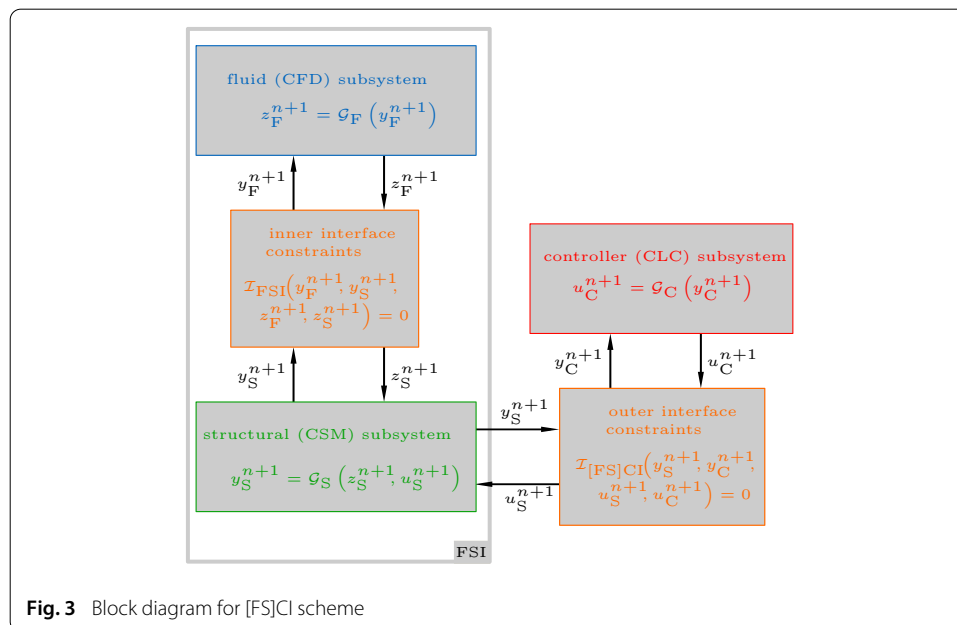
fluid (CFD) subsystem

$z_{\mathrm{F}}^{n+1} = \mathcal{G}_{\mathrm{F}}\left(y_{\mathrm{F}}^{n+1}\right)$

$y_{\mathrm{F}}^{n+1}$

$z_{\mathrm{F}}^{n+1}$

inner interface constraints

$\mathcal{I}_{\mathrm{FSI}}\left(y_{\mathrm{F}}^{n+1}, y_{\mathrm{S}}^{n+1}, z_{\mathrm{F}}^{n+1}, z_{\mathrm{S}}^{n+1}\right) = 0$

controller (CLC) subsystem

$u_{\mathrm{C}}^{n+1} = \mathcal{G}_{\mathrm{C}}\left(y_{\mathrm{C}}^{n+1}\right)$

$y_{\mathrm{C}}^{n+1}$

$u_{\mathrm{C}}^{n+1}$

$y_{\mathrm{S}}^{n+1}$

$z_{\mathrm{S}}^{n+1}$

$y_{\mathrm{S}}^{n+1}$

structural (CSM) subsystem

$y_{\mathrm{S}}^{n+1} = \mathcal{G}_{\mathrm{S}}\left(z_{\mathrm{S}}^{n+1}, u_{\mathrm{S}}^{n+1}\right)$

outer interface constraints

$\mathcal{I}_{\mathrm{[FS]CI}}\left(y_{\mathrm{S}}^{n+1}, y_{\mathrm{C}}^{n+1}, u_{\mathrm{S}}^{n+1}, u_{\mathrm{C}}^{n+1}\right) = 0$

$u_{\mathrm{S}}^{n+1}$

FSI

**Fig. 3** Block diagram for [FS]CI scheme